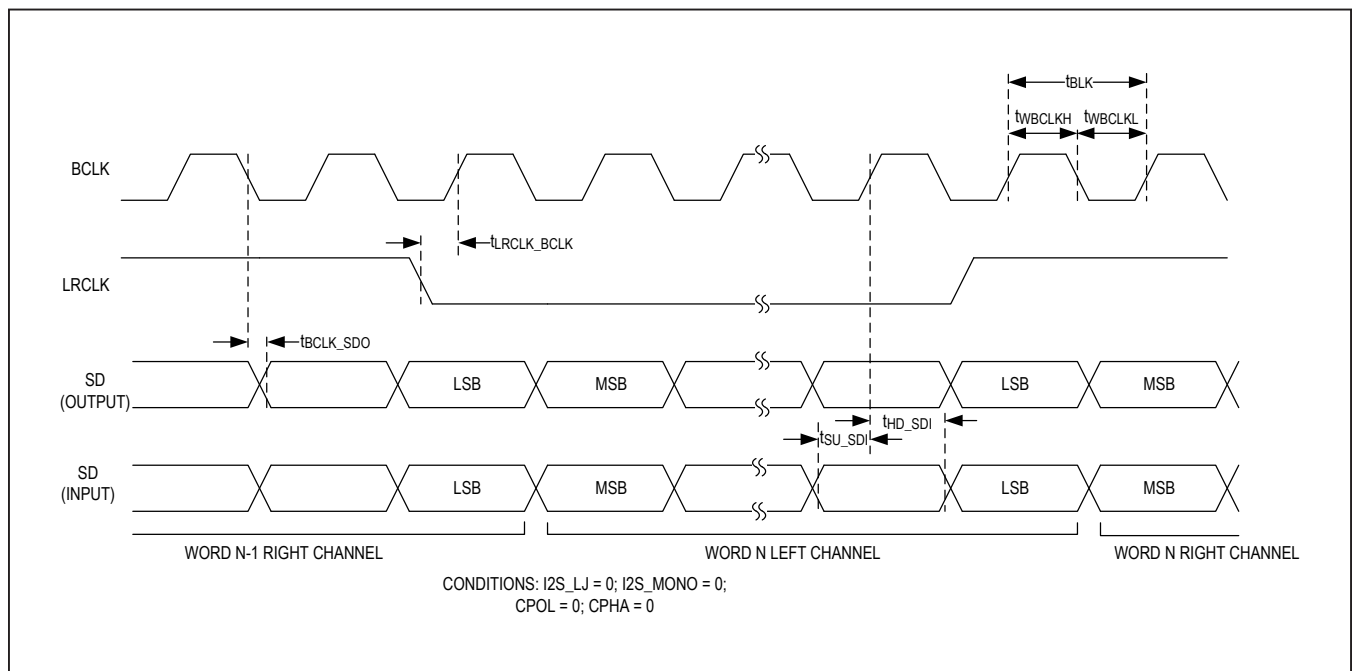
$t_{BLK}$

$t_{WBCLKH}$ $t_{WBCLKL}$

BCLK

$t_{LRCLK\_BCLK}$

LRCLK

$t_{BCLK\_SDO}$

SD (OUTPUT)

LSB

MSB

LSB

MSB

$t_{HD\_SDI}$

$t_{SU\_SDI}$

SD (INPUT)

LSB

MSB

LSB

MSB

WORD N-1 RIGHT CHANNEL

WORD N LEFT CHANNEL

WORD N RIGHT CHANNEL

CONDITIONS: I2S_LJ = 0; I2S_MONO = 0;
CPOL = 0; CPHA = 0